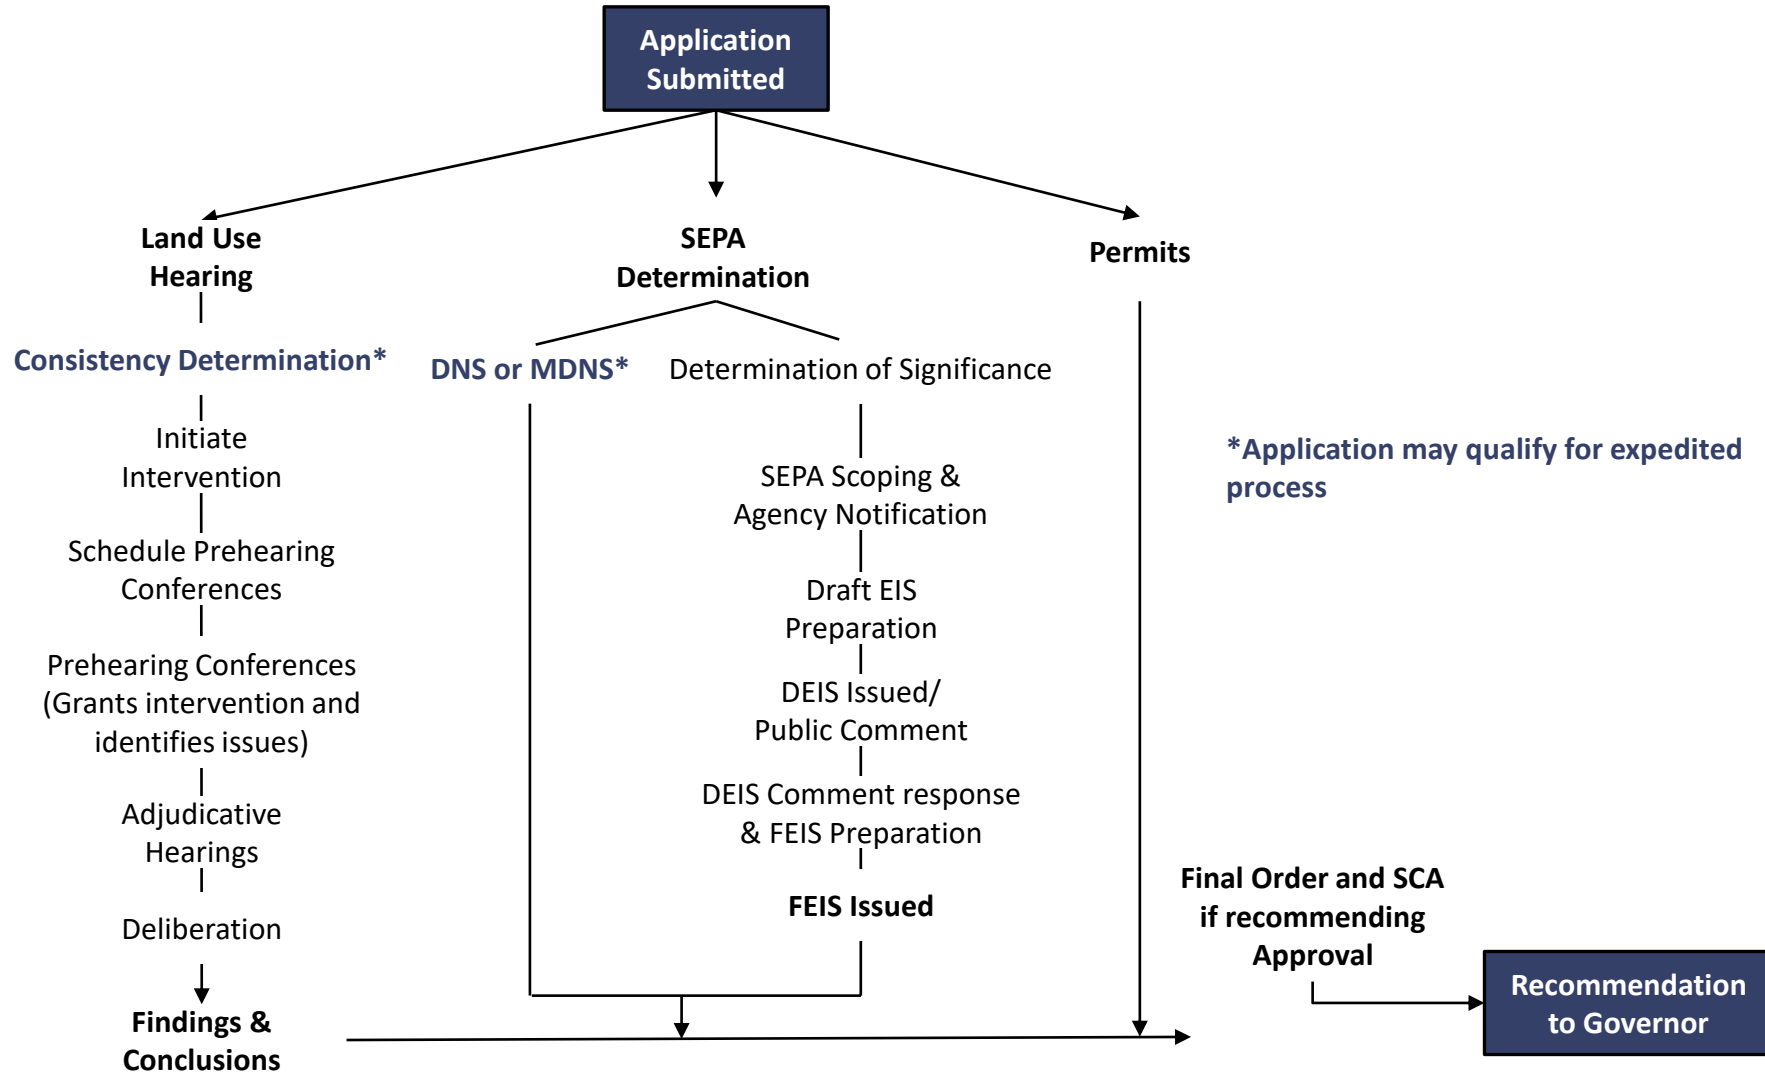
Application Submitted

Land Use Hearing

Consistency Determination*

Initiate Intervention

Schedule Prehearing Conferences

Prehearing Conferences (Grants intervention and identifies issues)

Adjudicative Hearings

Deliberation

Findings & Conclusions

SEPA Determination

DNS or MDNS*

Determination of Significance

SEPA Scoping & Agency Notification

Draft EIS Preparation

DEIS Issued/ Public Comment

DEIS Comment response & FEIS Preparation

FEIS Issued

Permits

*Application may qualify for expedited process

Final Order and SCA if recommending Approval

Recommendation to Governor